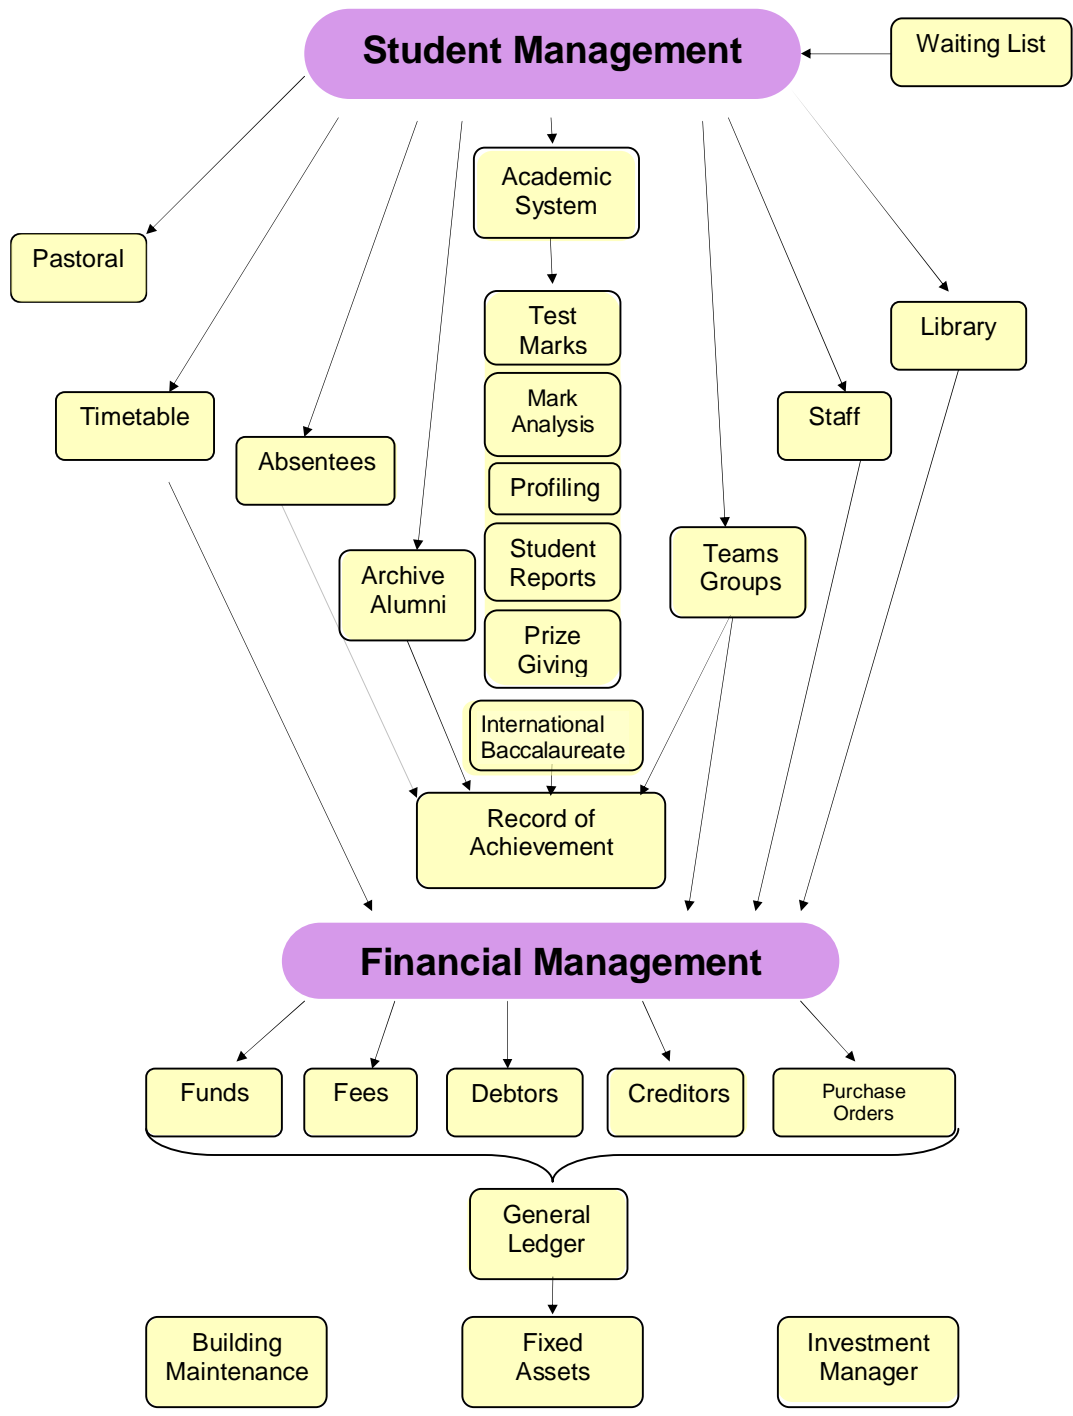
Student Management

Waiting List

Academic System

Pastoral

Test Marks

Library

Mark Analysis

Timetable

Staff

Absentees

Profiling

Student Reports

Teams Groups

Archive Alumni

Prize Giving

International Baccalaureate

Record of Achievement

Financial Management

Funds

Fees

Debtors

Creditors

Purchase Orders

General Ledger

Building Maintenance

Fixed Assets

Investment Manager